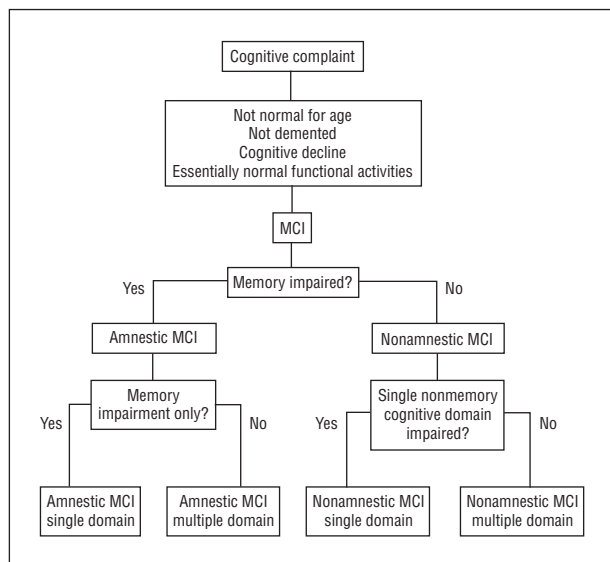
Cognitive complaint

Not normal for age
Not demented
Cognitive decline
Essentially normal functional activities

MCI

Memory impaired?

Yes

No

Amnestic MCI

Nonamnestic MCI

Memory impairment only?

Yes

No

Single nonmemory cognitive domain impaired?

Yes

No

Amnestic MCI single domain

Amnestic MCI multiple domain

Nonamnestic MCI single domain

Nonamnestic MCI multiple domain